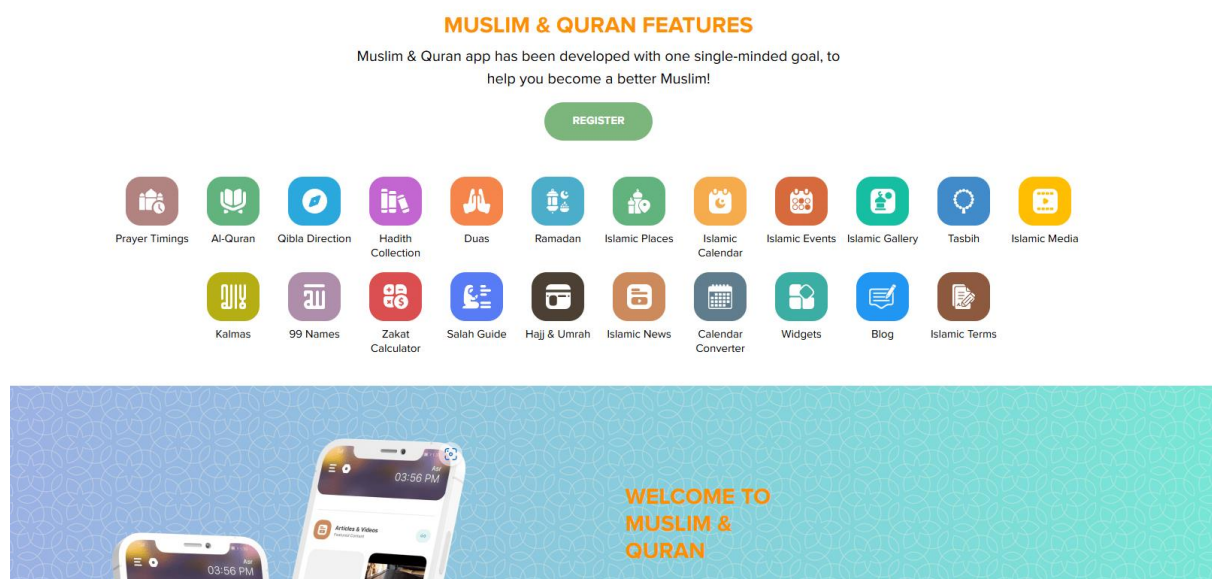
MUSLIM & QURAN FEATURES

Muslim & Quran app has been developed with one single-minded goal, to help you become a better Muslim!

REGISTER

Prayer Timings
Al-Quran
Qibla Direction
Hadith Collection
Duas
Ramadan
Islamic Places
Islamic Calendar
Islamic Events
Islamic Gallery
Tasbih
Islamic Media

Kalmas
99 Names
Zakat Calculator
Salah Guide
Hajj & Umrah
Islamic News
Calendar Converter
Widgets
Blog
Islamic Terms

Asr
03:56 PM
Articles & Videos
Featured Content

03:56 PM

WELCOME TO MUSLIM & QURAN